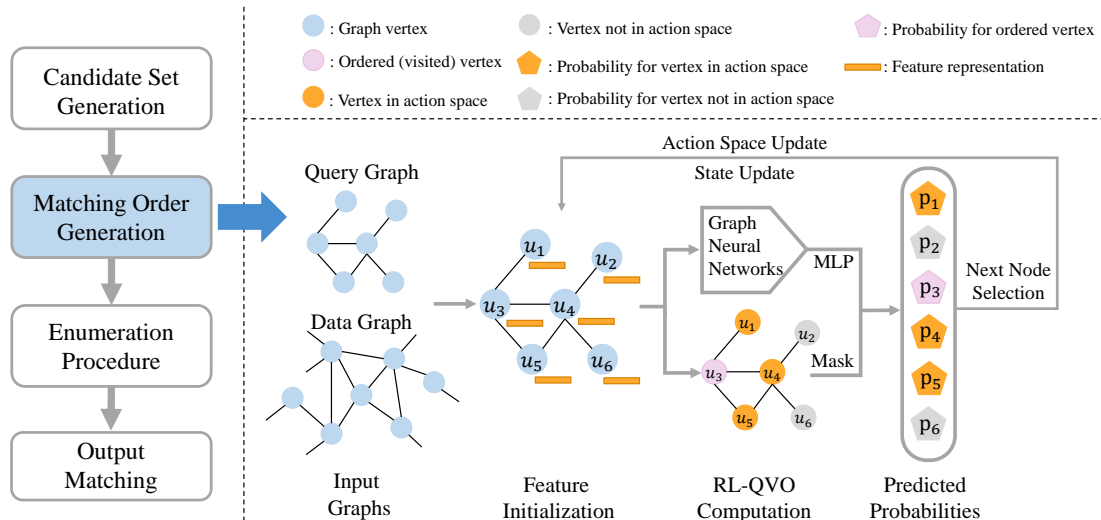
Candidate Set Generation

Matching Order Generation

Enumeration Procedure

Output Matching

: Graph vertex
: Vertex not in action space
: Probability for ordered vertex
: Ordered (visited) vertex
: Probability for vertex in action space
: Feature representation
: Vertex in action space
: Probability for vertex not in action space

Action Space Update

State Update

Query Graph

Data Graph

$u_1$ $u_2$ $u_3$ $u_4$ $u_5$ $u_6$

Graph Neural Networks

MLP

Mask

$u_1$ $u_2$ $u_3$ $u_4$ $u_5$ $u_6$

$p_1$ $p_2$ $p_3$ $p_4$ $p_5$ $p_6$

Next Node Selection

Input Graphs

Feature Initialization

RL-QVO Computation

Predicted Probabilities